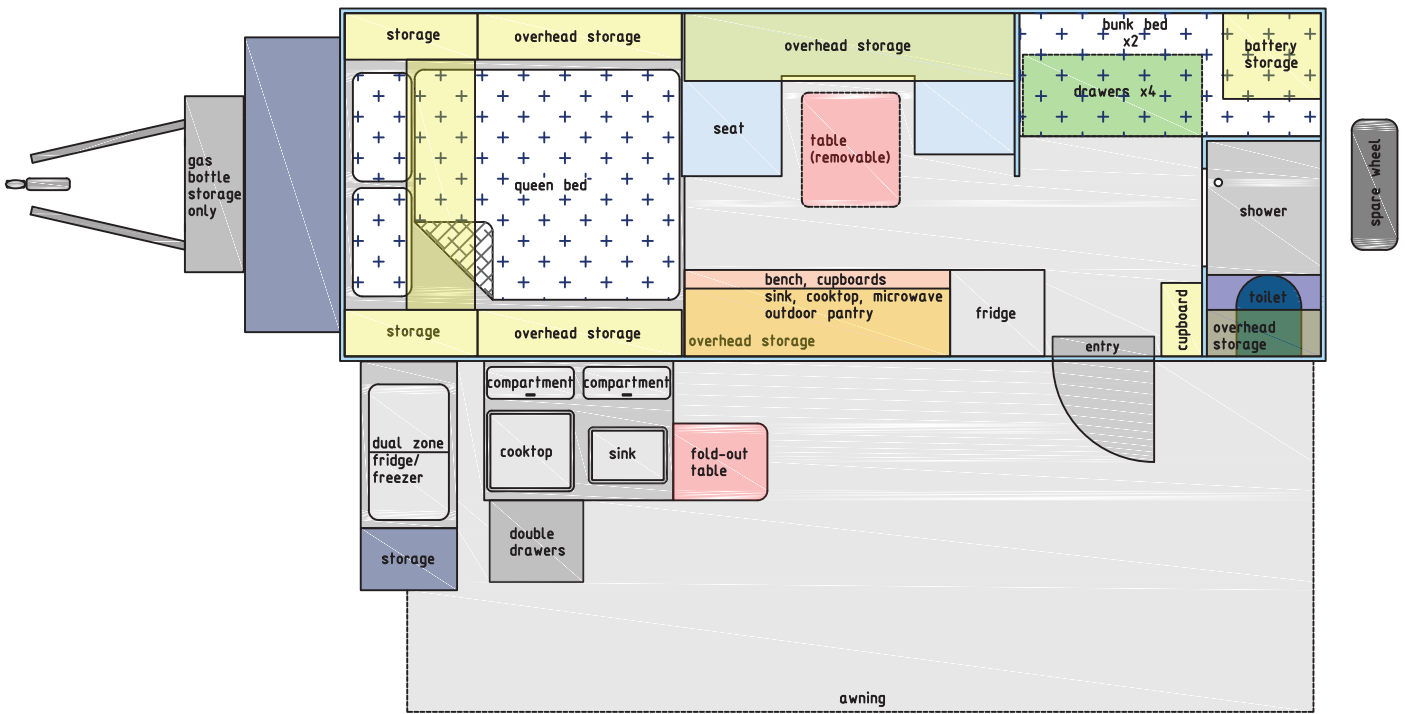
storage

overhead storage

overhead storage

bunk bed x2

battery storage

drawers x4

gas bottle storage only

seat

table (removable)

queen bed

shower

spare wheel

bench, cupboards

sink, cooktop, microwave outdoor pantry

overhead storage

fridge

cupboard

toilet

overhead storage

storage

overhead storage

entry

compartment

compartment

dual zone fridge/ freezer

cooktop

sink

fold-out table

storage

double drawers

awning